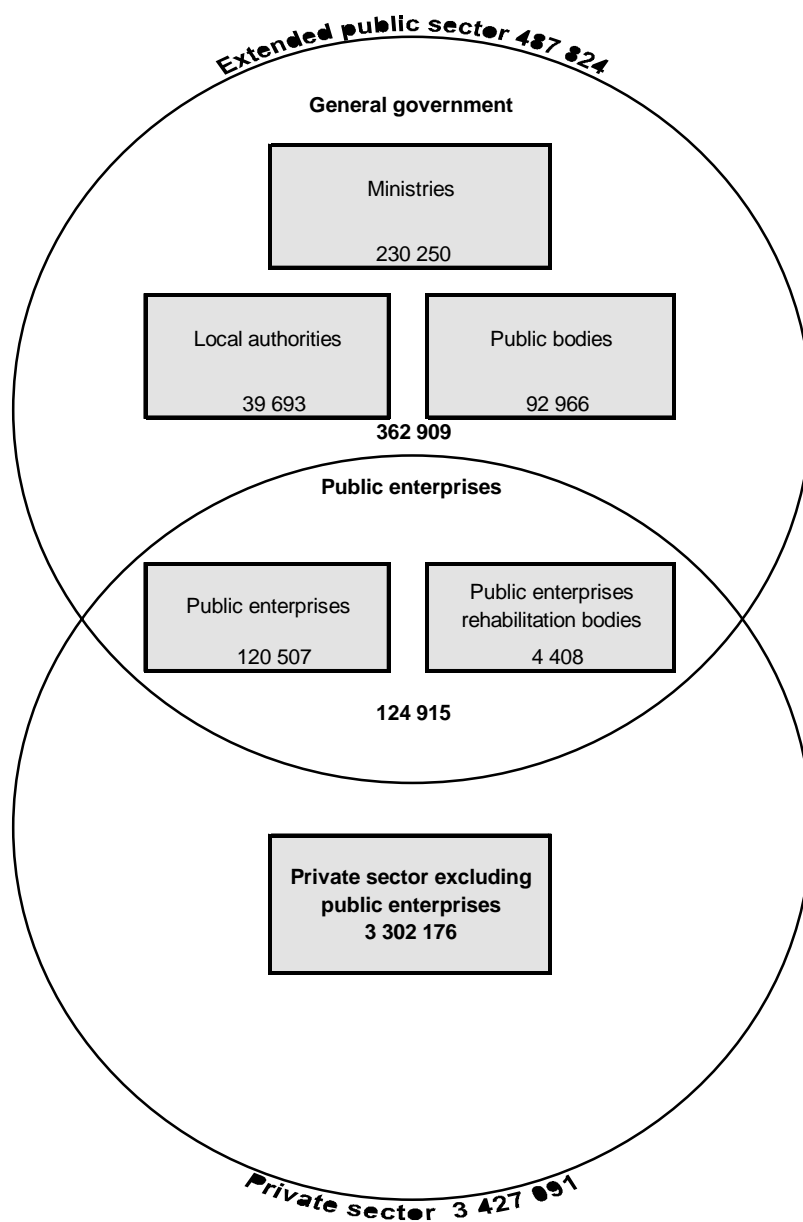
Extended public sector 487 824

General government

Ministries

230 250

Local authorities

39 693

Public bodies

92 966

362 909

Public enterprises

Public enterprises

120 507

Public enterprises rehabilitation bodies

4 408

124 915

Private sector excluding public enterprises
3 302 176

Private sector 3 427 091